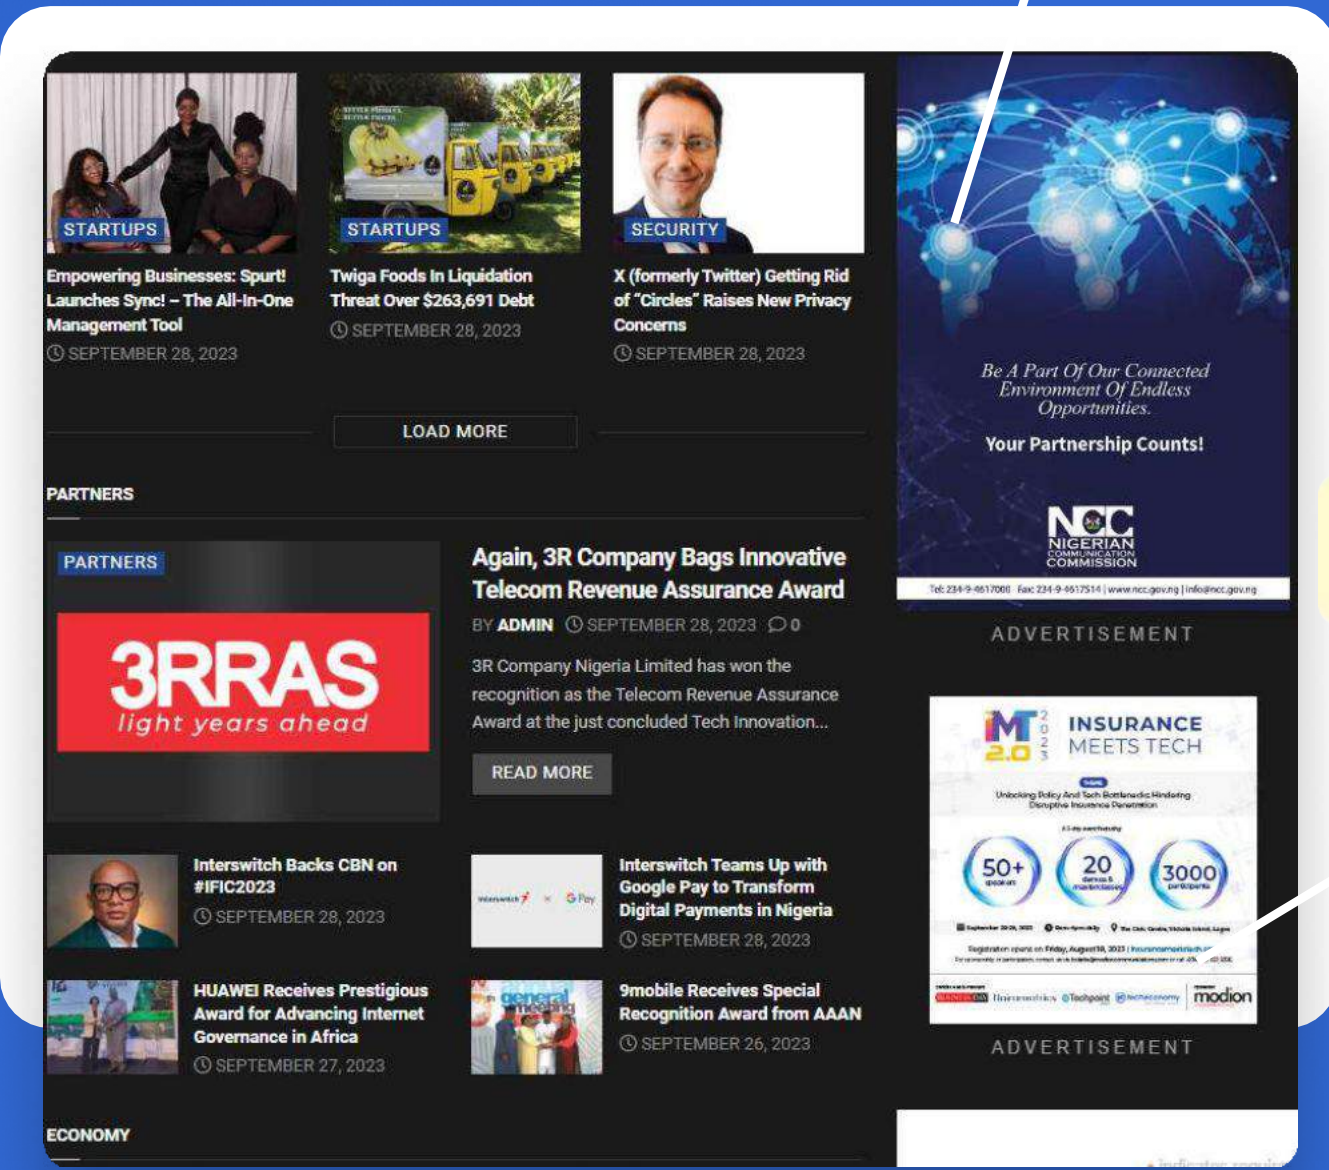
STARTUPS
Empowering Businesses: Spurt! Launches Sync! – The All-In-One Management Tool
SEPTEMBER 28, 2023

STARTUPS
Twiga Foods In Liquidation Threat Over $263,691 Debt
SEPTEMBER 28, 2023

SECURITY
X (formerly Twitter) Getting Rid of "Circles" Raises New Privacy Concerns
SEPTEMBER 28, 2023

LOAD MORE

PARTNERS

PARTNERS
3RRAS
light years ahead

Again, 3R Company Bags Innovative Telecom Revenue Assurance Award
BY ADMIN SEPTEMBER 28, 2023 0
3R Company Nigeria Limited has won the recognition as the Telecom Revenue Assurance Award at the just concluded Tech Innovation...
READ MORE

Interswitch Backs CBN on #IFIC2023
SEPTEMBER 28, 2023

Interswitch Teams Up with Google Pay to Transform Digital Payments in Nigeria
SEPTEMBER 28, 2023

HUAWEI Receives Prestigious Award for Advancing Internet Governance in Africa
SEPTEMBER 27, 2023

9mobile Receives Special Recognition Award from AAAN
SEPTEMBER 26, 2023

ECONOMY

Be A Part Of Our Connected Environment Of Endless Opportunities.
Your Partnership Counts!
NCC NIGERIAN COMMUNICATION COMMISSION
Tel: 234-9-4617000 Fax: 234-9-4617514 | www.ncc.gov.ng | info@ncc.gov.ng
ADVERTISEMENT

IMT 2.0 2023 INSURANCE MEETS TECH
Unlocking Policy And Tech Bottlenecks Hindering Disruptive Insurance Penetration
50+ speakers
20 demos & masterclasses
3000 participants
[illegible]
modion
ADVERTISEMENT